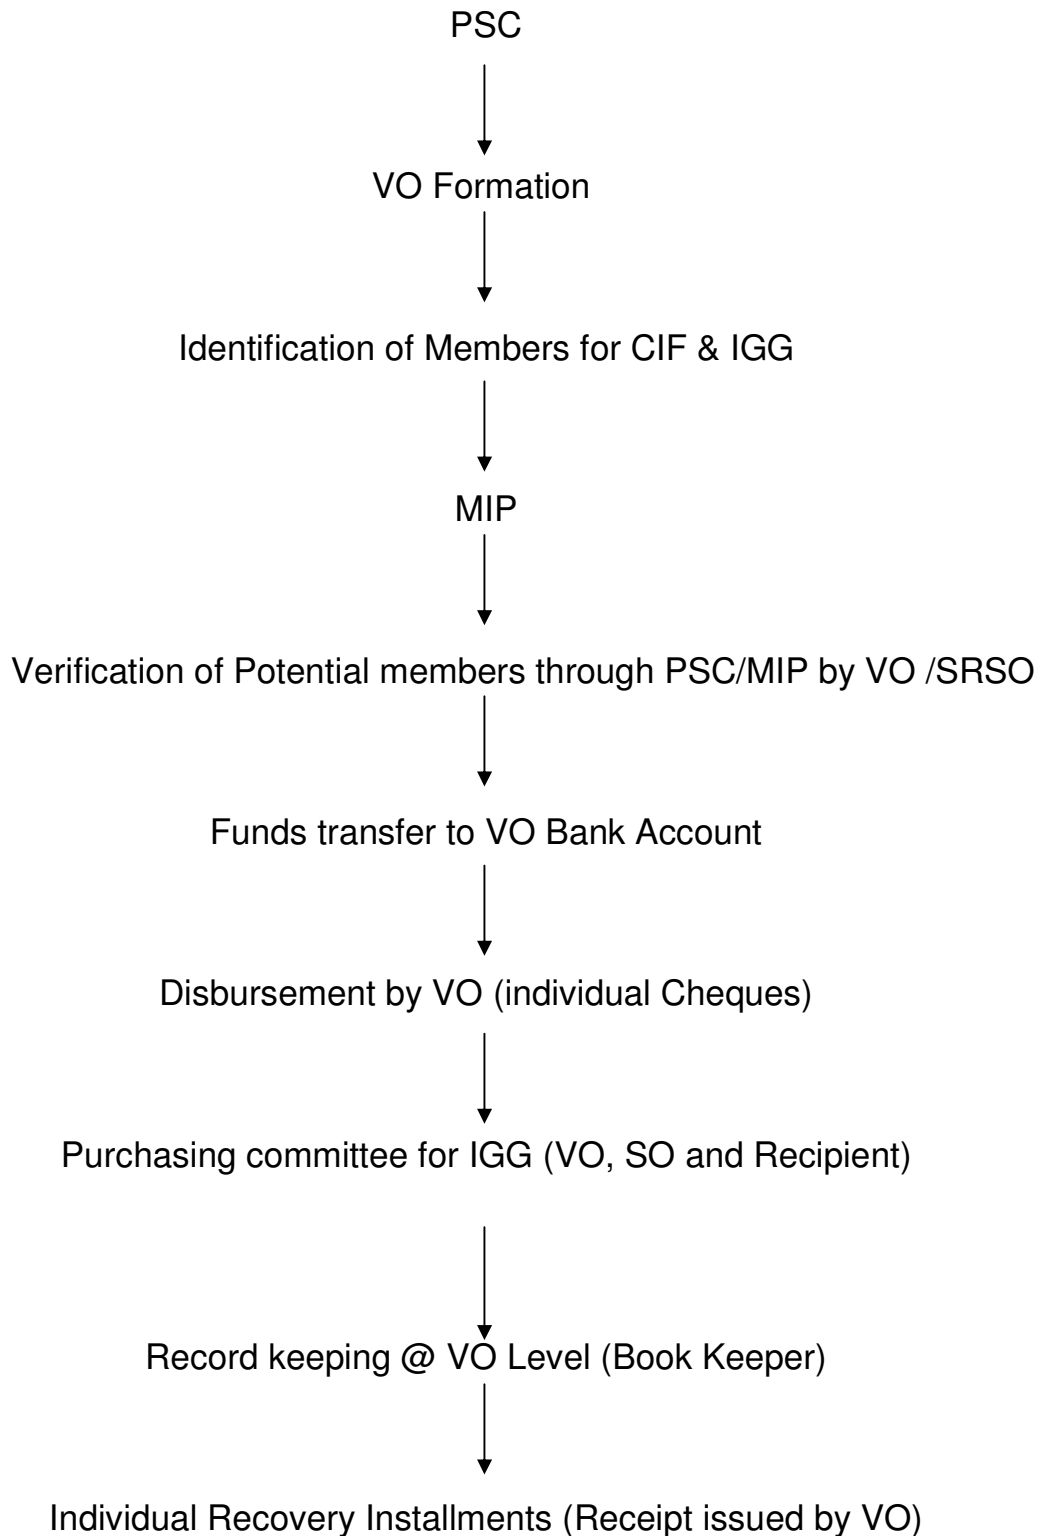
PSC

VO Formation

Identification of Members for CIF & IGG

MIP

Verification of Potential members through PSC/MIP by VO /SRSO

Funds transfer to VO Bank Account

Disbursement by VO (individual Cheques)

Purchasing committee for IGG (VO, SO and Recipient)

Record keeping @ VO Level (Book Keeper)

Individual Recovery Installments (Receipt issued by VO)